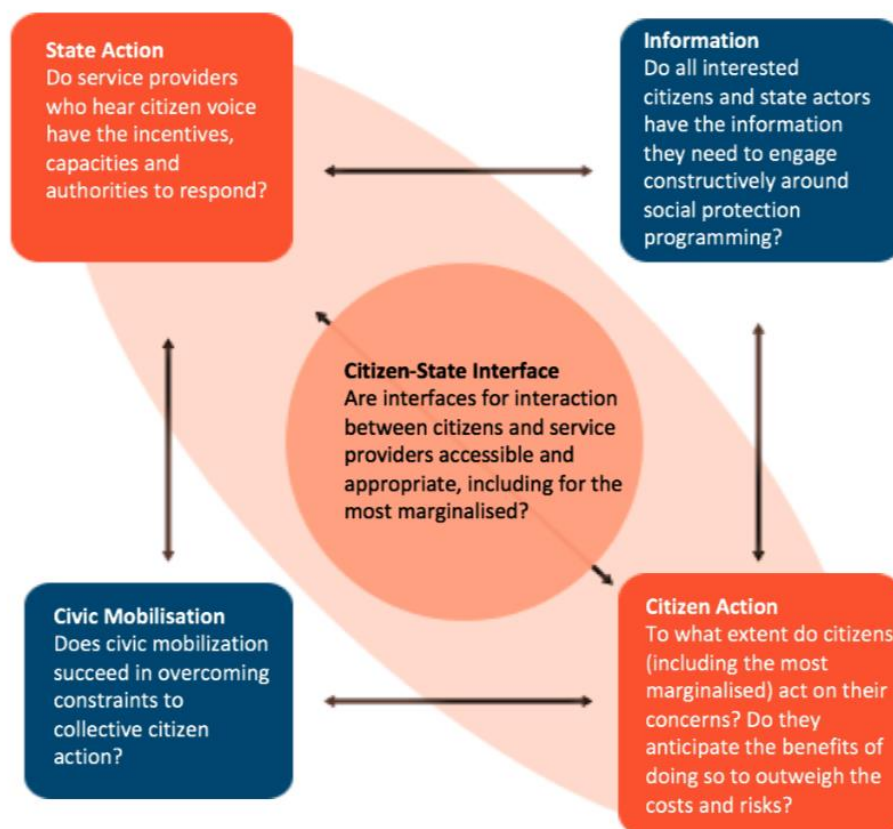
State Action
Do service providers who hear citizen voice have the incentives, capacities and authorities to respond?

Information
Do all interested citizens and state actors have the information they need to engage constructively around social protection programming?

Citizen-State Interface
Are interfaces for interaction between citizens and service providers accessible and appropriate, including for the most marginalised?

Civic Mobilisation
Does civic mobilization succeed in overcoming constraints to collective citizen action?

Citizen Action
To what extent do citizens (including the most marginalised) act on their concerns? Do they anticipate the benefits of doing so to outweigh the costs and risks?